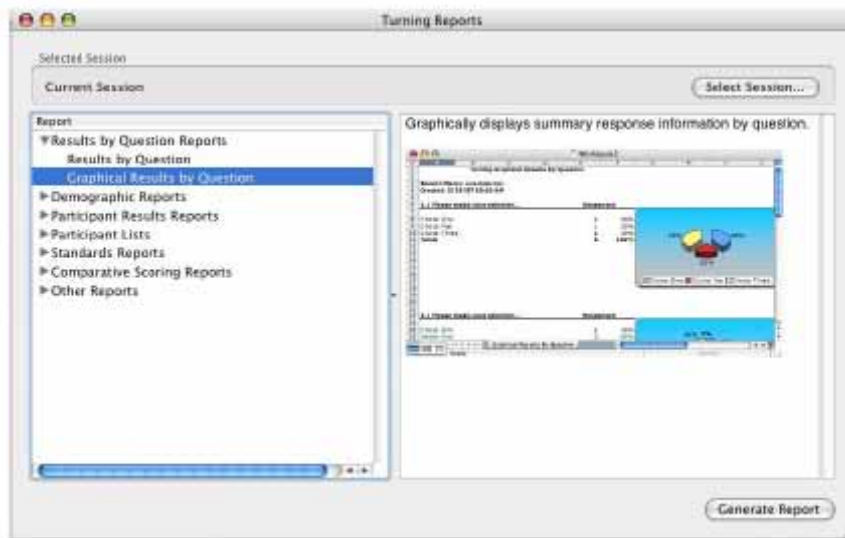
Turning Reports

Selected Session

Current Session

Select Session...

Report

Results by Question Reports

Results by Question

Graphical Results by Question

Demographic Reports

Participant Results Reports

Participant Lists

Standards Reports

Comparative Scoring Reports

Other Reports

Graphically displays summary response information by question.

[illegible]

Generate Report